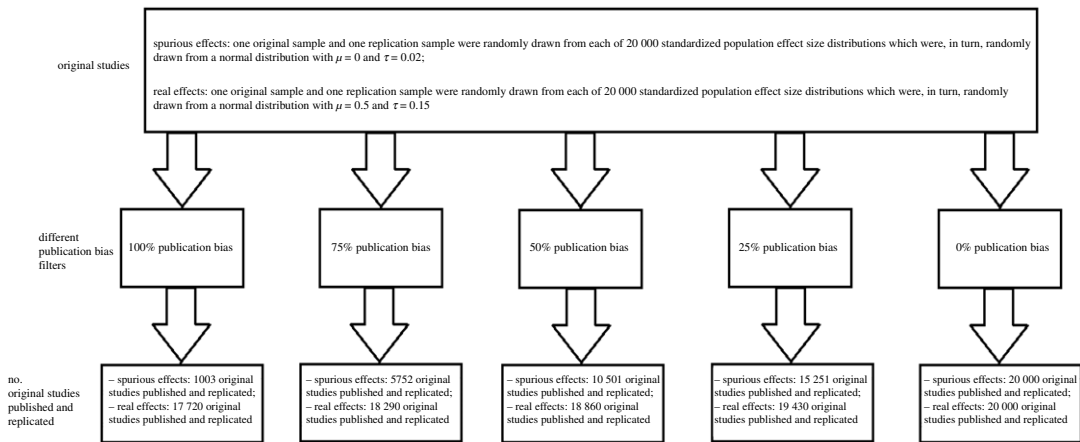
original studies

spurious effects: one original sample and one replication sample were randomly drawn from each of 20 000 standardized population effect size distributions which were, in turn, randomly drawn from a normal distribution with $\mu = 0$ and $\tau = 0.02$;

real effects: one original sample and one replication sample were randomly drawn from each of 20 000 standardized population effect size distributions which were, in turn, randomly drawn from a normal distribution with $\mu = 0.5$ and $\tau = 0.15$

different publication bias filters

100% publication bias

75% publication bias

50% publication bias

25% publication bias

0% publication bias

no. original studies published and replicated

– spurious effects: 1003 original studies published and replicated;
– real effects: 17 720 original studies published and replicated

– spurious effects: 5752 original studies published and replicated;
– real effects: 18 290 original studies published and replicated

– spurious effects: 10 501 original studies published and replicated;
– real effects: 18 860 original studies published and replicated

– spurious effects: 15 251 original studies published and replicated;
– real effects: 19 430 original studies published and replicated

– spurious effects: 20 000 original studies published and replicated;
– real effects: 20 000 original studies published and replicated